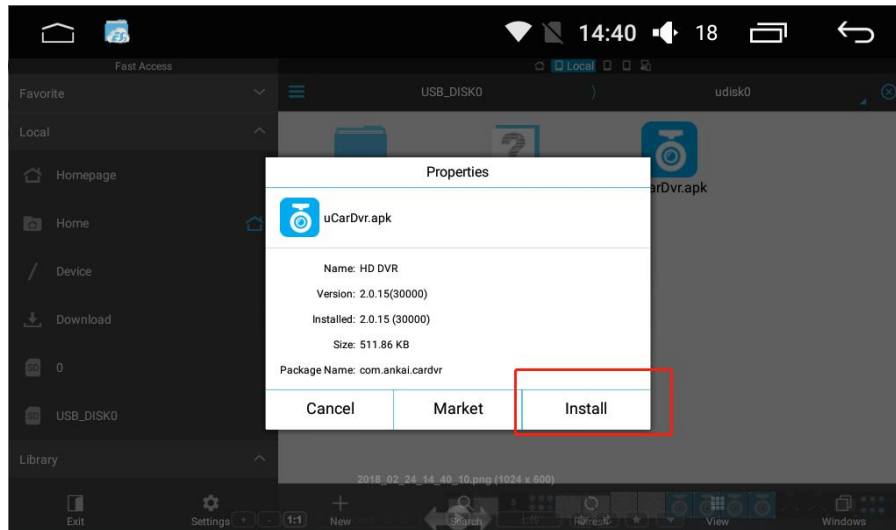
14:40 18

Fast Access

Local

Favorite

Local

Homepage

Home

Device

Download

0

USB_DISK0

Library

USB_DISK0

udisk0

rDvr.apk

Properties

uCarDvr.apk

Name: HD DVR

Version: 2.0.15(30000)

Installed: 2.0.15 (30000)

Size: 511.86 KB

Package Name: com.ankai.cardvr

Cancel

Market

Install

2018_02_24_14_40_10.png (1024 x 600)

Exit

Settings

1:1

New

Search

Refresh

View

Windows